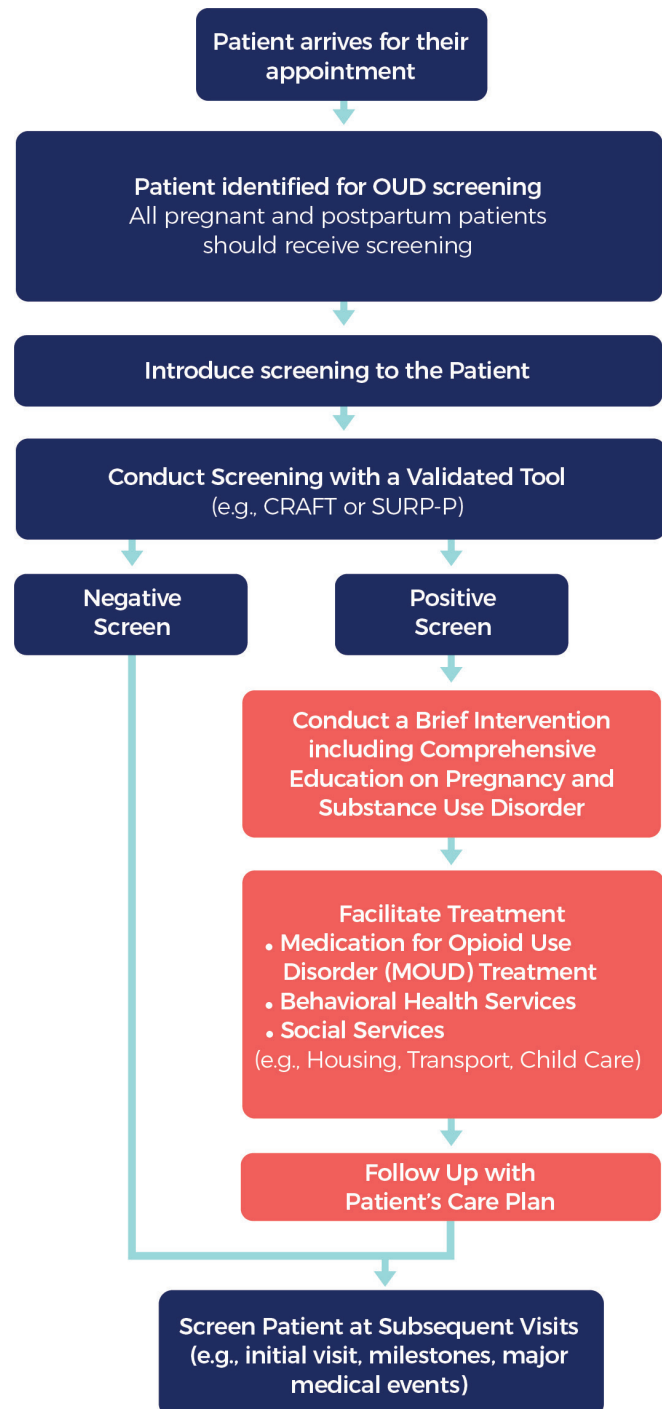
Patient arrives for their appointment

Patient identified for OUD screening
All pregnant and postpartum patients should receive screening

Introduce screening to the Patient

Conduct Screening with a Validated Tool
(e.g., CRAFT or SURP-P)

Negative Screen

Positive Screen

Conduct a Brief Intervention including Comprehensive Education on Pregnancy and Substance Use Disorder

Facilitate Treatment
• Medication for Opioid Use Disorder (MOUD) Treatment
• Behavioral Health Services
• Social Services
(e.g., Housing, Transport, Child Care)

Follow Up with Patient's Care Plan

Screen Patient at Subsequent Visits (e.g., initial visit, milestones, major medical events)